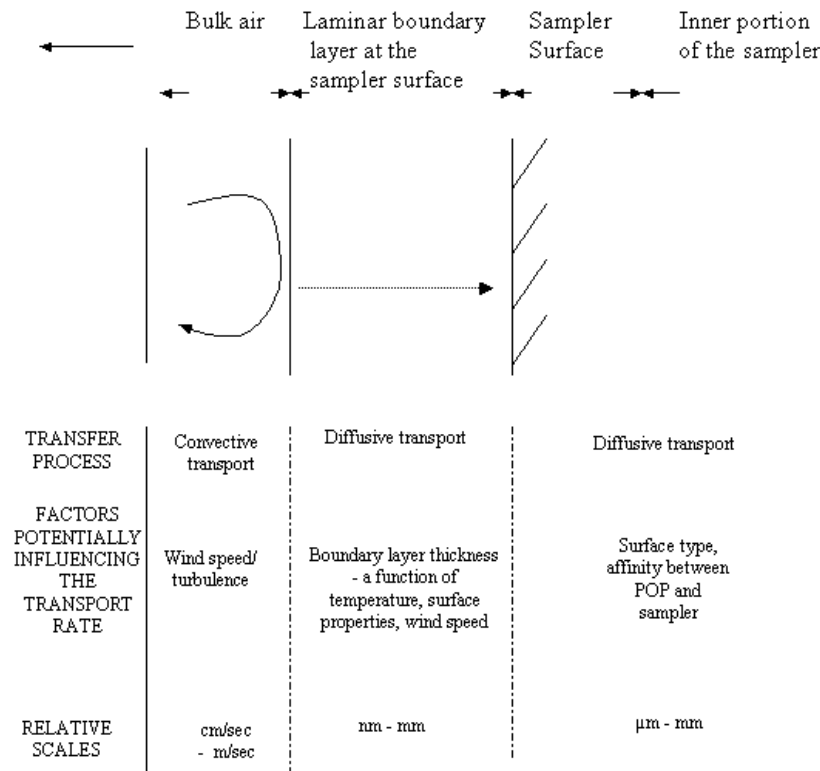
Bulk air

Laminar boundary layer at the sampler surface

Sampler Surface

Inner portion of the sampler

| | | | |
|---|---|---|---|
| TRANSFER PROCESS | Convective transport | Diffusive transport | Diffusive transport |
| FACTORS POTENTIALLY INFLUENCING THE TRANSPORT RATE | Wind speed/ turbulence | Boundary layer thickness - a function of temperature, surface properties, wind speed | Surface type, affinity between POP and sampler |
| RELATIVE SCALES | cm/sec - m/sec | nm - mm | µm - mm |